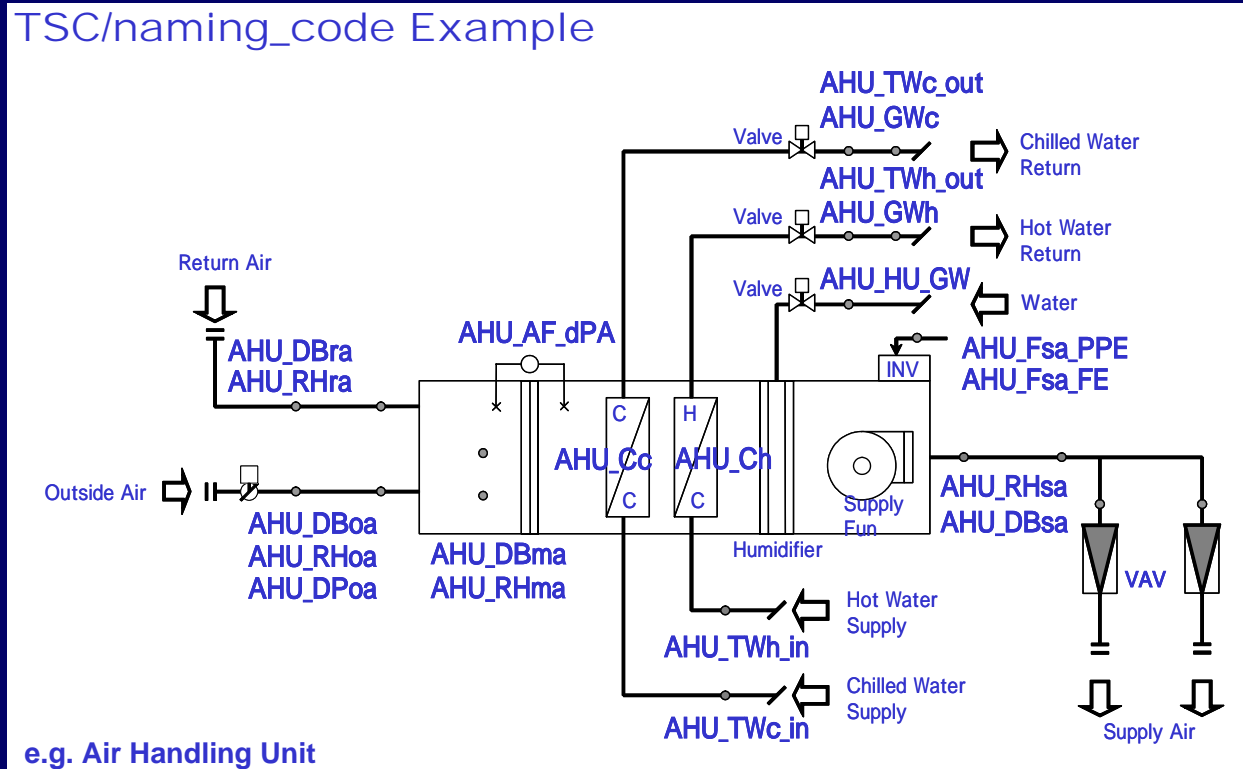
TSC/naming_code Example

Return Air

AHU_DBra
AHU_RHra

Outside Air

AHU_DBoa
AHU_RHoa
AHU_DPoa

AHU_AF_dPA

AHU_DBma
AHU_RHma

Valve

AHU_TWc_out
AHU_GWc

Chilled Water Return

AHU_TWh_out

Valve

AHU_GWh

Hot Water Return

Valve

AHU_HU_GW

Water

AHU_Fsa_PPE
AHU_Fsa_FE

INV

C

C

AHU_Cc

H

C

AHU_Ch

Humidifier

Supply Fun

AHU_RHsa
AHU_DBsa

VAV

Hot Water Supply

AHU_TWh_in

Chilled Water Supply

AHU_TWc_in

Supply Air

e.g. Air Handling Unit